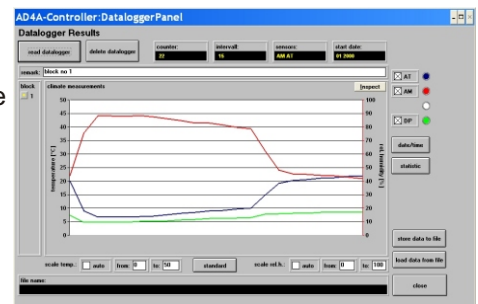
AD4A-Controller:DataloggerPanel

Datalogger Results

read datalogger

delete datalogger

counter:
22

intervall:
15

sensors:
AM AT

start date:
01 2000

remark: block no 1

block
1

climate measurements

inspect

AT

AM

DP

date/time

statistic

Temperature [°C]

rel. humidity [%]

50
45
40
35
30
25
20
15
10
5
0

100
90
80
70
60
50
40
30
20
10
0

store data to file

load data from file

scale temp.: auto from 0 to 50

standard

scale rel.h.: auto from 0 to 100

file name:

close